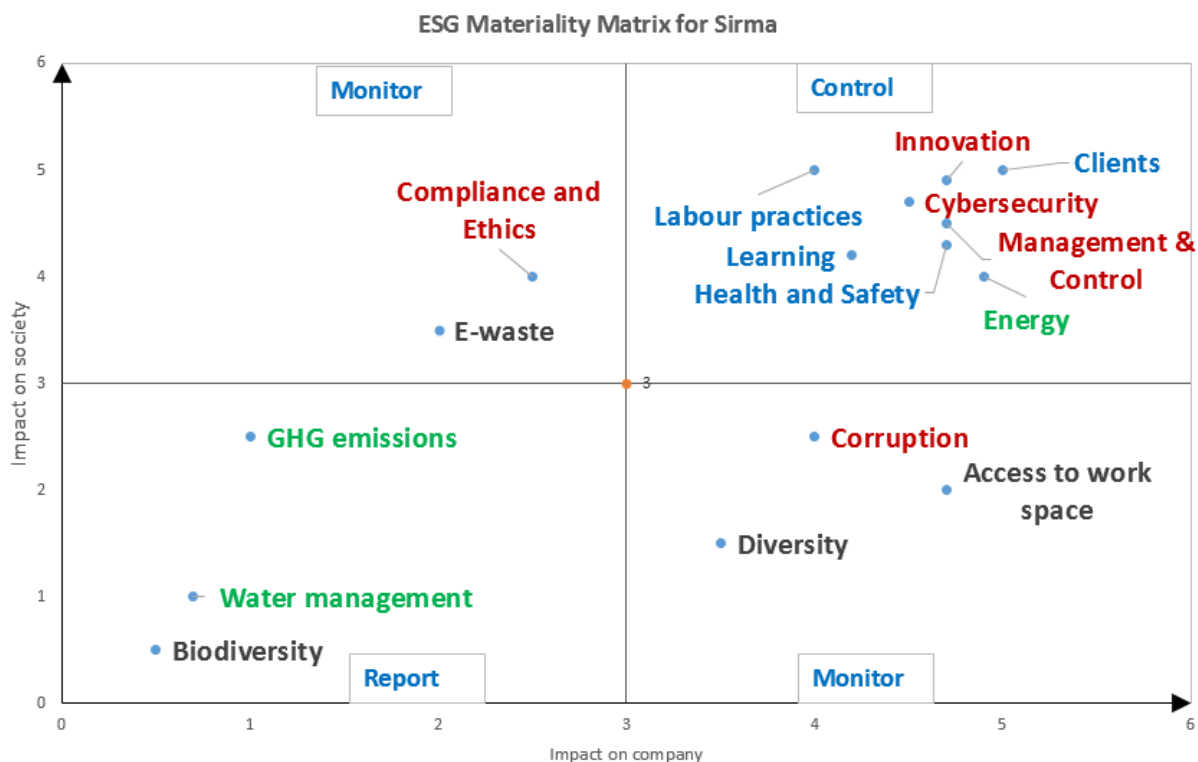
ESG Materiality Matrix for Sirma

Monitor

Control

Report

Monitor

Innovation

Clients

Compliance and Ethics

Labour practices

Cybersecurity

Management & Control

Learning

Health and Safety

Energy

E-waste

3

GHG emissions

Corruption

Access to work space

Diversity

Water management

Biodiversity

Impact on society

Impact on company

0
1
2
3
4
5
6

0
1
2
3
4
5
6